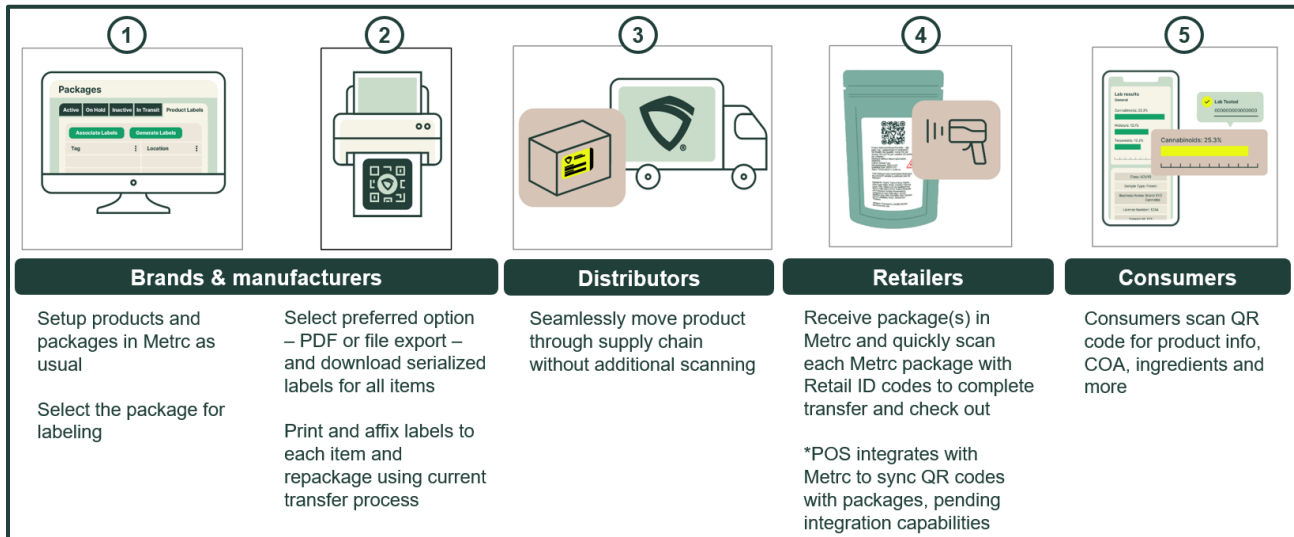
1

Packages

Active | On Hold | Inactive | In Transit | Product Labels

Associate Labels | Generate Labels

Tag | Location

2

3

4

5

Lab results

Cannabinoids 25.3%

Lab Tested

Cannabinoids: 25.3%

Brands & manufacturers

Setup products and packages in Metrc as usual

Select the package for labeling

Select preferred option – PDF or file export – and download serialized labels for all items

Print and affix labels to each item and repackage using current transfer process

Distributors

Seamlessly move product through supply chain without additional scanning

Retailers

Receive package(s) in Metrc and quickly scan each Metrc package with Retail ID codes to complete transfer and check out

*POS integrates with Metrc to sync QR codes with packages, pending integration capabilities

Consumers

Consumers scan QR code for product info, COA, ingredients and more